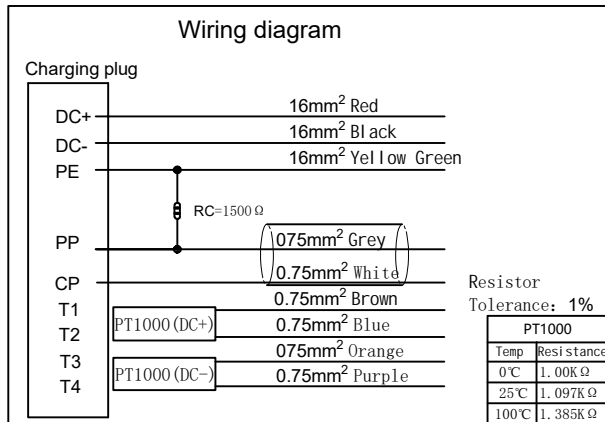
Wiring diagram

Charging plug

DC+
DC-
PE
PP
CP
T1
T2
T3
T4

16mm$^2$ Red
16mm$^2$ Black
16mm$^2$ Yellow Green
RC=1500Ω
075mm$^2$ Grey
0.75mm$^2$ White
0.75mm$^2$ Brown
PT1000(DC+)
0.75mm$^2$ Blue
075mm$^2$ Orange
PT1000(DC-)
0.75mm$^2$ Purple

Resistor
Tolerance: 1%

| PT1000 | |
|---|---|
| Temp | Resistance |
| 0℃ | 1.00KΩ |
| 25℃ | 1.097KΩ |
| 100℃ | 1.385KΩ |